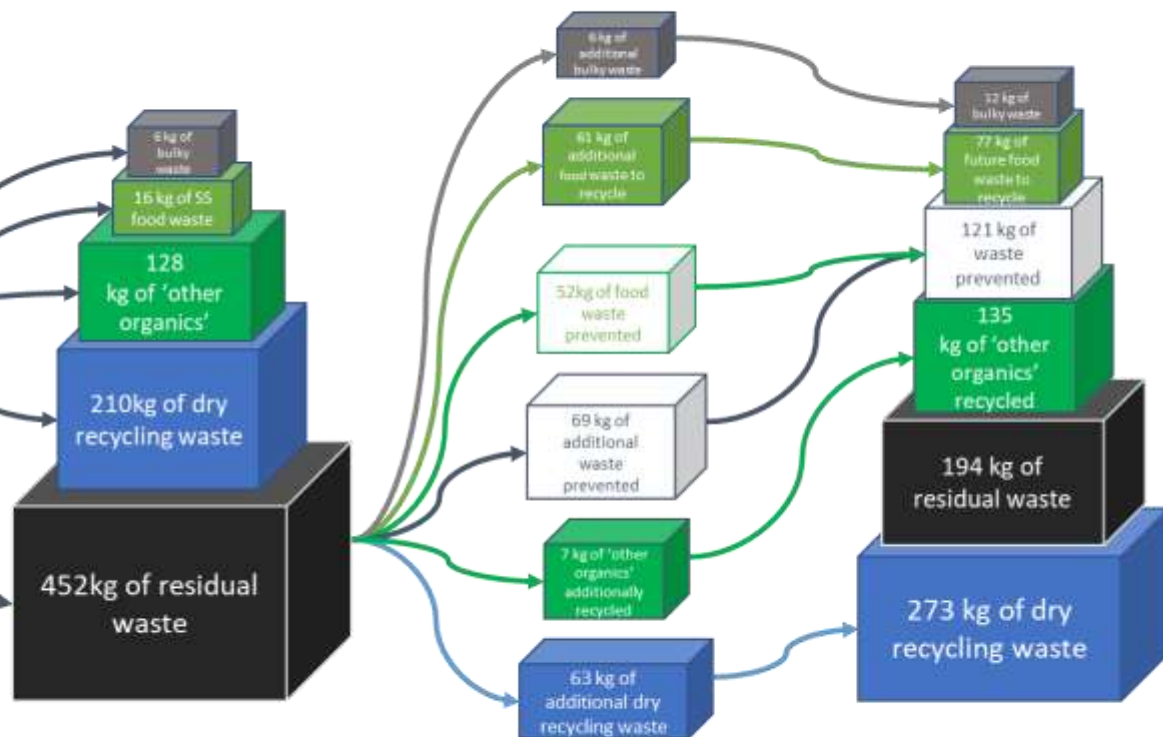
6 kg of bulky waste

16 kg of SS food waste

128 kg of 'other organics'

210kg of dry recycling waste

452kg of residual waste

6 kg of additional bulky waste

61 kg of additional food waste to recycle

52kg of food waste prevented

69 kg of additional waste prevented

7 kg of 'other organics' additionally recycled

63 kg of additional dry recycling waste

12 kg of bulky waste

77 kg of future food waste to recycle

121 kg of waste prevented

135 kg of 'other organics' recycled

194 kg of residual waste

273 kg of dry recycling waste